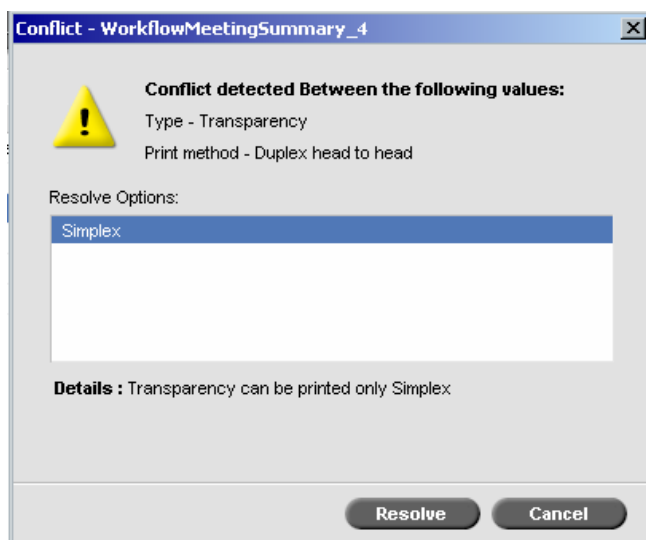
Conflict - WorkflowMeetingSummary_4

Conflict detected Between the following values:

Type - Transparency

Print method - Duplex head to head

Resolve Options:

Simplex

Details : Transparency can be printed only Simplex

Resolve

Cancel